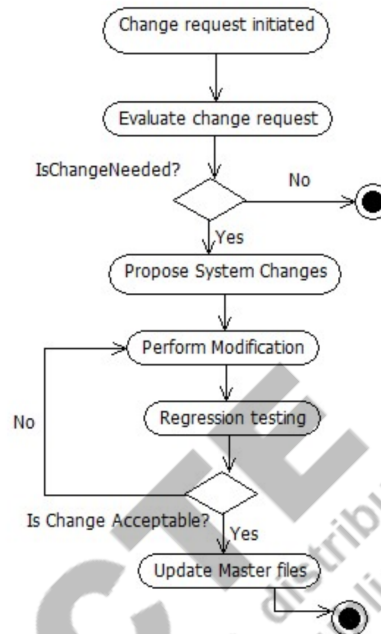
Change request initiated

Evaluate change request

IsChangeNeeded?

No

Yes

Propose System Changes

Perform Modification

No

Regression testing

Is Change Acceptable?

Yes

Update Master files

CTE

distribu